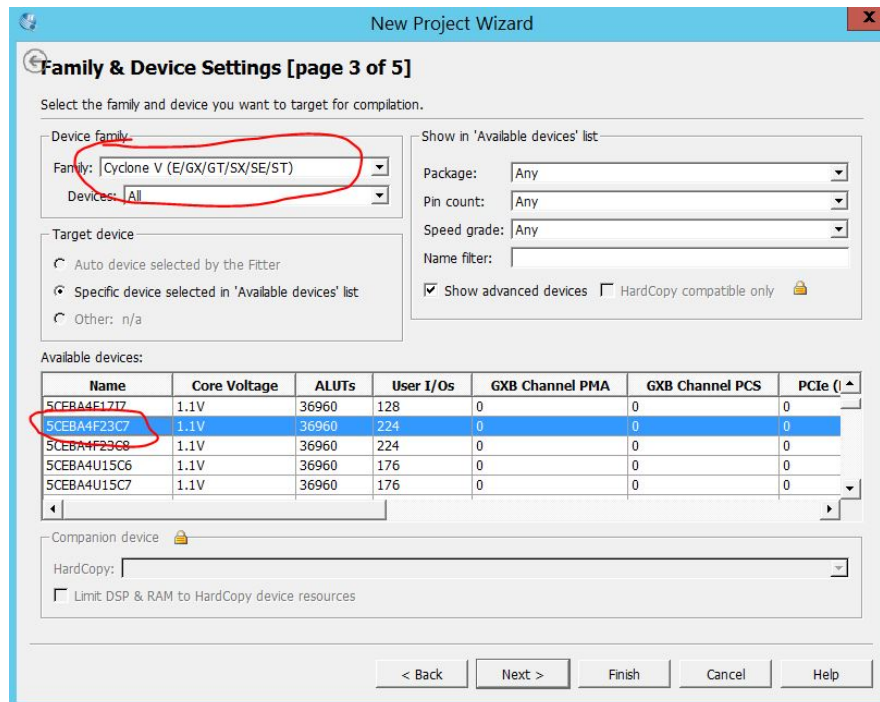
New Project Wizard

Family & Device Settings [page 3 of 5]

Select the family and device you want to target for compilation.

Device family

Family: Cyclone V (E/GX/GT/SX/SE/ST)

Devices: All

Target device

Auto device selected by the Fitter

Specific device selected in 'Available devices' list

Other: n/a

Show in 'Available devices' list

Package: Any

Pin count: Any

Speed grade: Any

Name filter:

Show advanced devices

HardCopy compatible only

Available devices:

| Name | Core Voltage | ALUTs | User I/Os | GXB Channel PMA | GXB Channel PCS | PCIe (I |
|---|---|---|---|---|---|---|
| 5CEBA4F17I7 | 1.1V | 36960 | 128 | 0 | 0 | 0 |
| 5CEBA4F23C7 | 1.1V | 36960 | 224 | 0 | 0 | 0 |
| 5CEBA4F23C8 | 1.1V | 36960 | 224 | 0 | 0 | 0 |
| 5CEBA4U15C6 | 1.1V | 36960 | 176 | 0 | 0 | 0 |
| 5CEBA4U15C7 | 1.1V | 36960 | 176 | 0 | 0 | 0 |

Companion device

HardCopy:

Limit DSP & RAM to HardCopy device resources

< Back

Next >

Finish

Cancel

Help